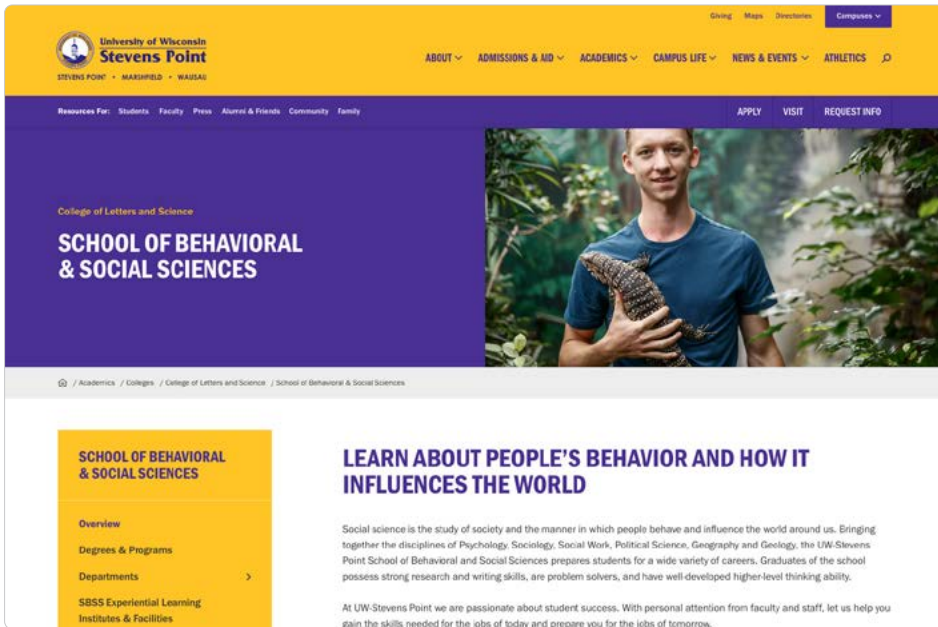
Giving Maps Directories Campuses

University of Wisconsin
Stevens Point
STEVENS POINT • MARSHFIELD • WAUSAU

ABOUT ADMISSIONS & AID ACADEMICS CAMPUS LIFE NEWS & EVENTS ATHLETICS

Resources For: Students Faculty Press Alumni & Friends Community Family

APPLY VISIT REQUEST INFO

College of Letters and Science

SCHOOL OF BEHAVIORAL & SOCIAL SCIENCES

/ Academics / Colleges / College of Letters and Science / School of Behavioral & Social Sciences

SCHOOL OF BEHAVIORAL & SOCIAL SCIENCES

Overview

Degrees & Programs

Departments

SBSS Experiential Learning Institutes & Facilities

LEARN ABOUT PEOPLE'S BEHAVIOR AND HOW IT INFLUENCES THE WORLD

Social science is the study of society and the manner in which people behave and influence the world around us. Bringing together the disciplines of Psychology, Sociology, Social Work, Political Science, Geography and Geology, the UW-Stevens Point School of Behavioral and Social Sciences prepares students for a wide variety of careers. Graduates of the school possess strong research and writing skills, are problem solvers, and have well-developed higher-level thinking ability.

At UW-Stevens Point we are passionate about student success. With personal attention from faculty and staff, let us help you gain the skills needed for the jobs of today and prepare you for the jobs of tomorrow.